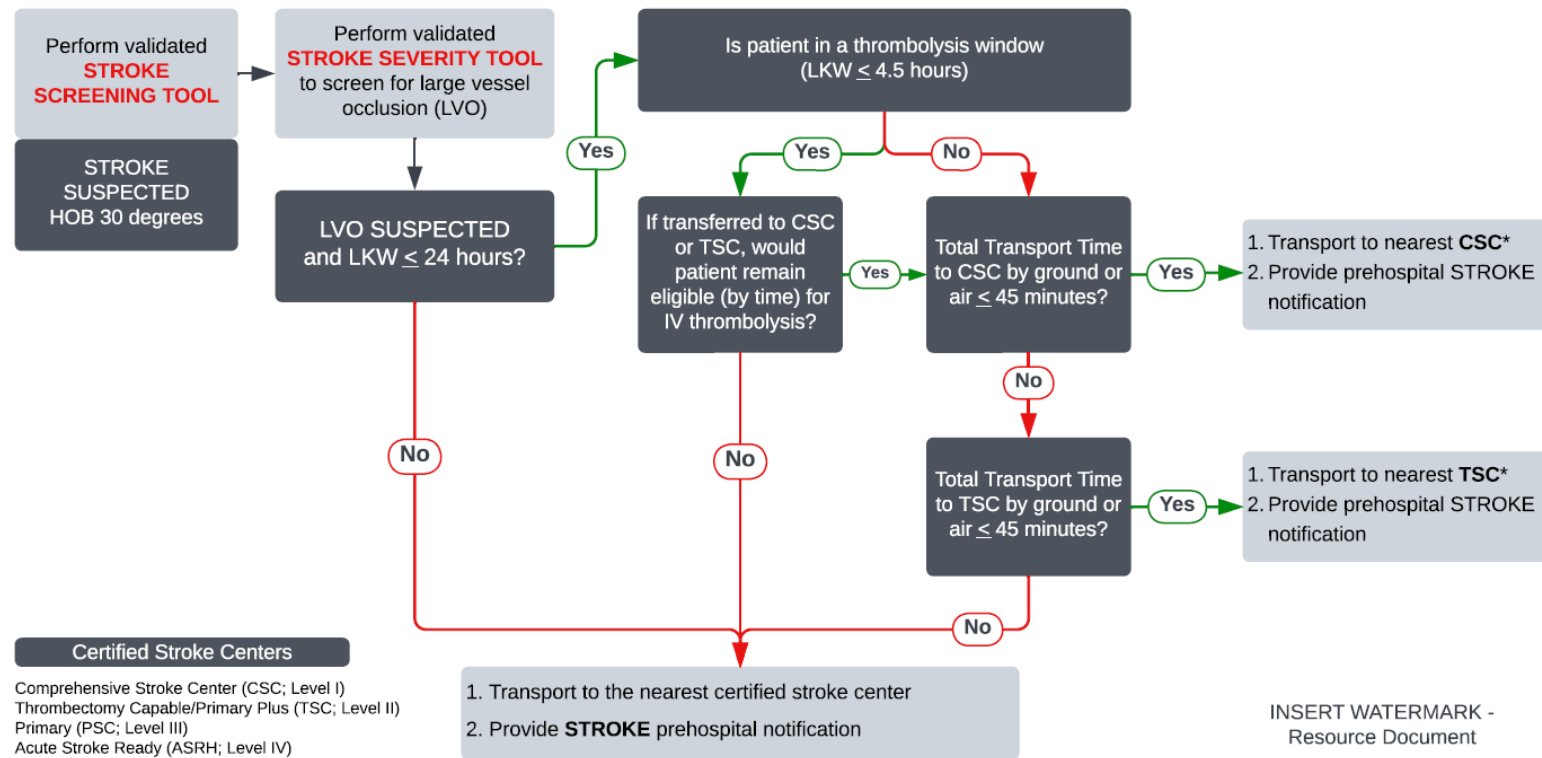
Perform validated STROKE SCREENING TOOL

STROKE SUSPECTED HOB 30 degrees

Perform validated STROKE SEVERITY TOOL to screen for large vessel occlusion (LVO)

LVO SUSPECTED and LKW $\leq$ 24 hours?

Yes

No

Is patient in a thrombolysis window (LKW $\leq$ 4.5 hours)

Yes

No

If transferred to CSC or TSC, would patient remain eligible (by time) for IV thrombolysis?

Yes

No

Total Transport Time to CSC by ground or air $\leq$ 45 minutes?

Yes

No

1. Transport to nearest **CSC***
2. Provide prehospital STROKE notification

Total Transport Time to TSC by ground or air $\leq$ 45 minutes?

Yes

No

1. Transport to nearest **TSC***
2. Provide prehospital STROKE notification

Certified Stroke Centers

Comprehensive Stroke Center (CSC; Level I)
Thrombectomy Capable/Primary Plus (TSC; Level II)
Primary (PSC; Level III)
Acute Stroke Ready (ASRH; Level IV)

1. Transport to the nearest certified stroke center
2. Provide **STROKE** prehospital notification

INSERT WATERMARK - Resource Document